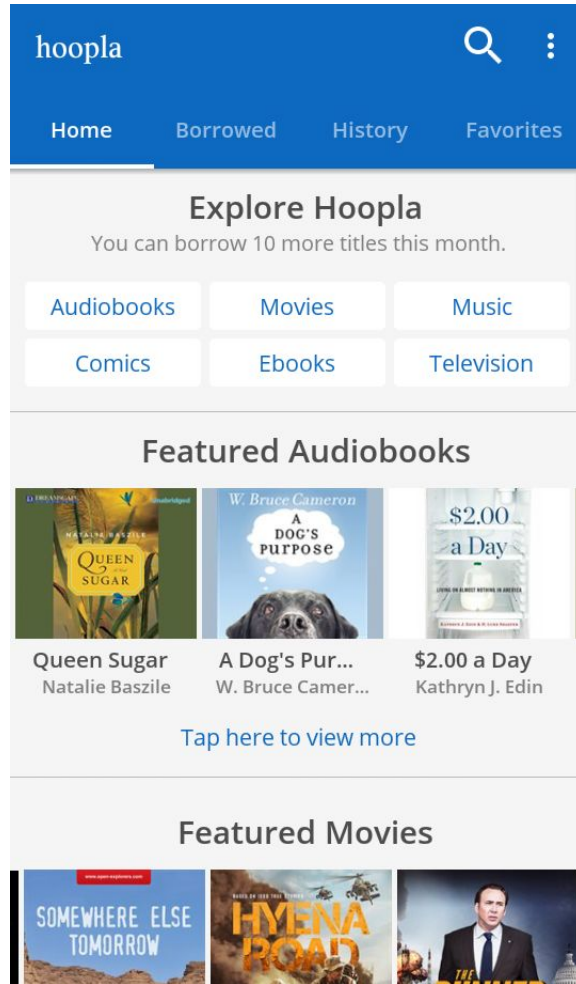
hoopla

Home Borrowed History Favorites

Explore Hoopla
You can borrow 10 more titles this month.

| Audiobooks | Movies | Music |
|---|---|---|
| Comics | Ebooks | Television |

Featured Audiobooks

NATALIE BASZILE
QUEEN SUGAR
unabridged

W. Bruce Cameron
A DOG'S PURPOSE

$2.00 a Day
LIVING ON ALMOST NOTHING IN AMERICA

Queen Sugar
Natalie Baszile

A Dog's Pur...
W. Bruce Camer...

$2.00 a Day
Kathryn J. Edin

Tap here to view more

Featured Movies

SOMEWHERE ELSE TOMORROW

HYENA ROAD

THE